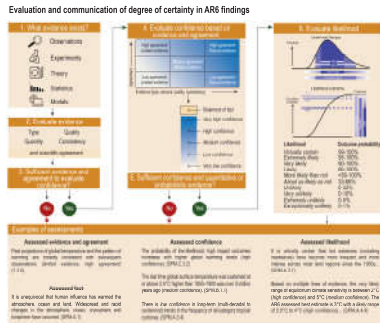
Evaluation and communication of degree of certainty in AR6 findings

1. What evidence exists?

Observations

Experiments

Theory

Statistics

Models

2. Evaluate evidence

Type
Quantity

Quality
Consistency

and scientific agreement

3. Sufficient evidence and agreement to evaluate confidence?

4. Evaluate confidence based on evidence and agreement

High agreement
Limited evidence

High agreement
Robust evidence

Low agreement
Limited evidence

Low agreement
Robust evidence

Evidence (type, amount, quality, consistency)

Degree of certainty

Very high confidence

High confidence

Medium confidence

Low confidence

Very low confidence

5. Sufficient confidence and quantitative or probabilistic evidence?

6. Evaluate likelihood

Likelihood

| Term | Likelihood of the outcome |
|---|---|
| Virtually certain | 99–100% |
| Extremely likely | 95–100% |
| Very likely | 90–100% |
| Likely | 66–100% |
| More likely than not | >50–100% |
| About as likely as not | 33–66% |
| Unlikely | 0–33% |
| Very unlikely | 0–10% |
| Extremely unlikely | 0–5% |
| Exceptionally unlikely | 0–1% |

No

Yes

No

Yes

Examples of assessments

Assessed evidence and agreement

Past projections of global temperature and the pattern of warming are broadly consistent with subsequent observations (limited evidence, high agreement) {1.3.6}

Assessed fact

It is unequivocal that human influence has warmed the atmosphere, ocean and land. Widespread and rapid changes in the atmosphere, ocean, cryosphere and biosphere have occurred. {SPM A.1}

Assessed confidence

The probability of low-likelihood, high-impact outcomes increases with higher global warming levels (high confidence). {SPM C.3}

The last time global surface temperature was sustained at or above 2.5°C higher than 1850–1900 was over 3 million years ago (medium confidence). {SPM A.2.2}

There is low confidence in long-term (multi-decadal to centennial) trends in the frequency of all-category tropical cyclones. {TS.2.4}

Assessed likelihood

It is virtually certain that hot extremes (including heatwaves) have become more frequent and more intense across most land regions since the 1950s... {SPM A.3.1}

Based on multiple lines of evidence, the very likely range of equilibrium climate sensitivity is between 2°C (high confidence) and 5°C (medium confidence). The AR6 assessed best estimate is 3°C with a likely range of 2.5°C to 4°C (high confidence)... {SPM A.4.4}